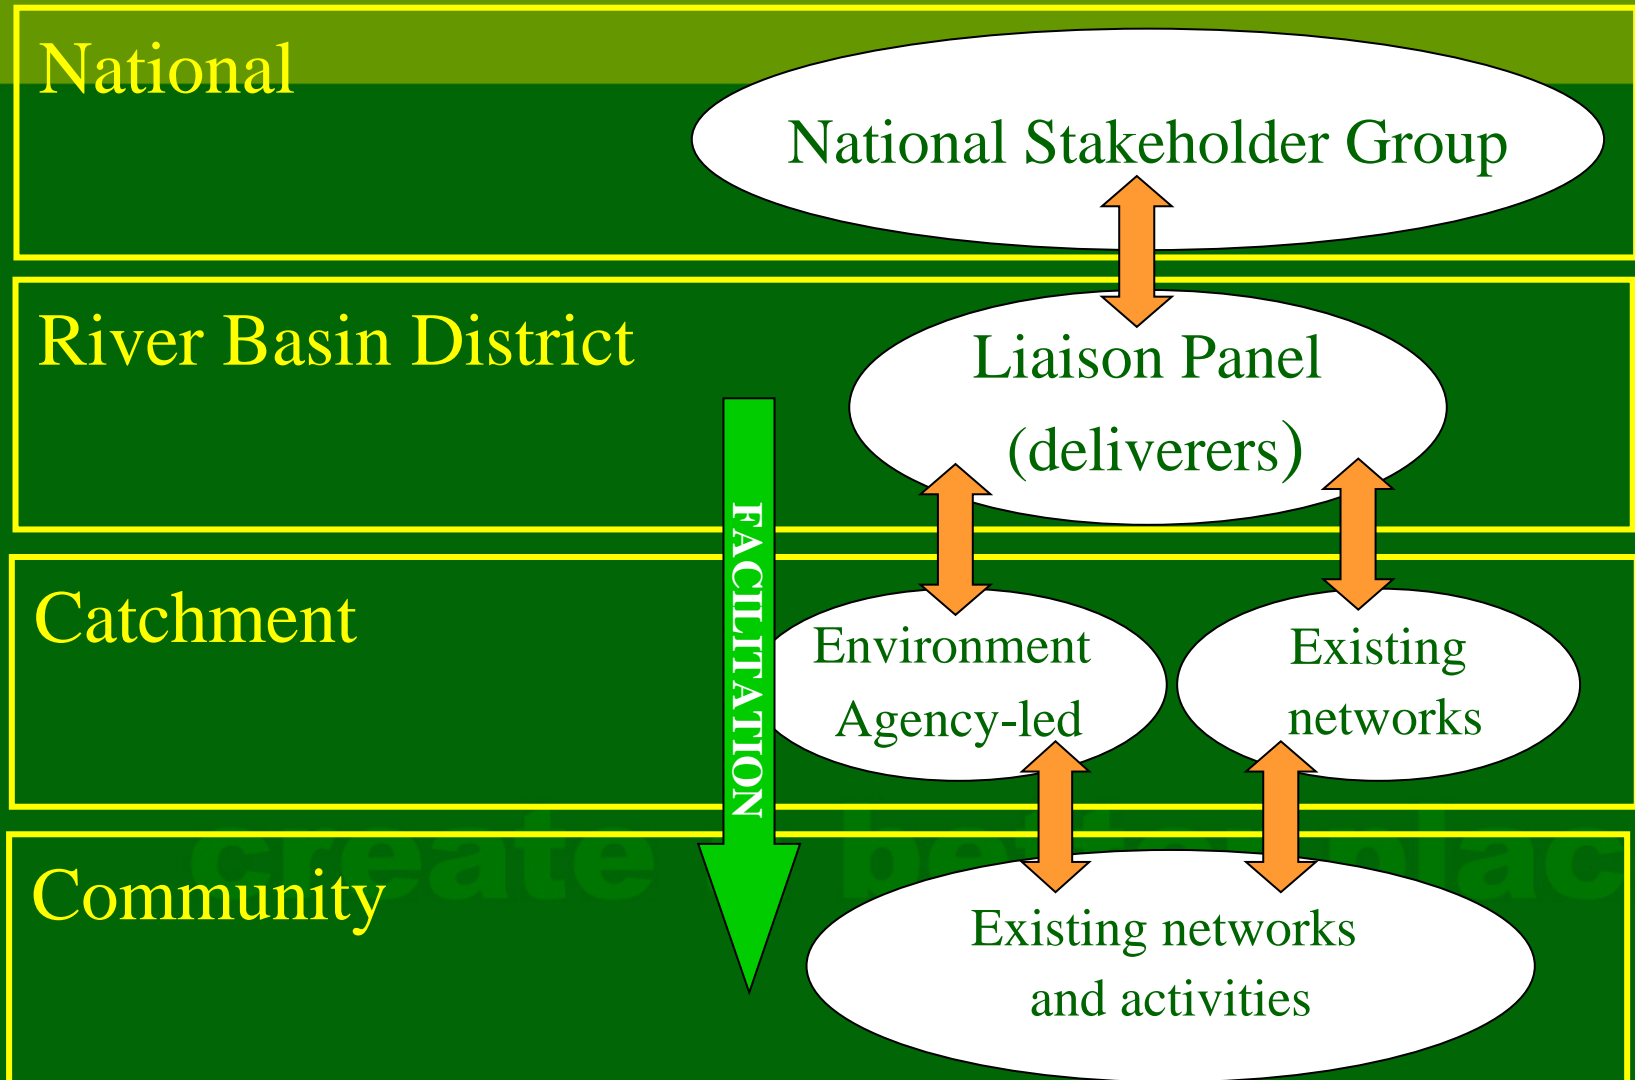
National

National Stakeholder Group

River Basin District

Liaison Panel (deliverers)

FACILITATION

Catchment

Environment Agency-led

Existing networks

Community

create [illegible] bet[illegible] plac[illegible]

Existing networks and activities